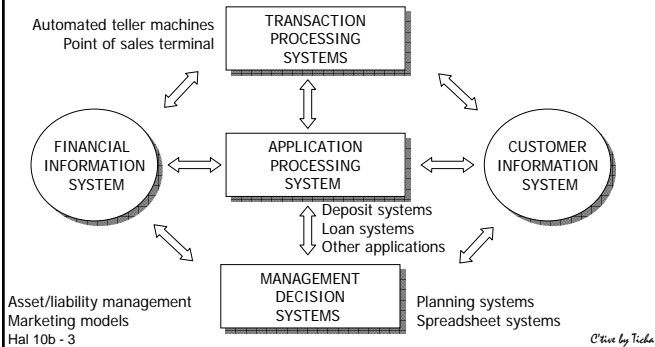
Automated teller machines
Point of sales terminal

TRANSACTION PROCESSING SYSTEMS

FINANCIAL INFORMATION SYSTEM

APPLICATION PROCESSING SYSTEM

CUSTOMER INFORMATION SYSTEM

Deposit systems
Loan systems
Other applications

MANAGEMENT DECISION SYSTEMS

Asset/liability management
Marketing models

Planning systems
Spreadsheet systems

Hal 10b - 3

C'tive by Ticha